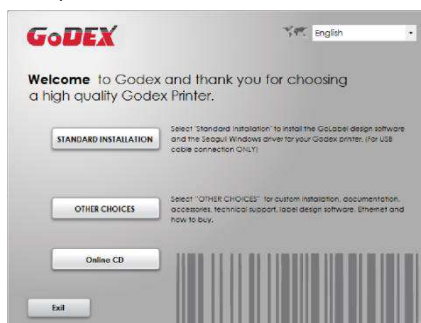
GoDEX

English

Welcome to Godex and thank you for choosing a high quality Godex Printer.

STANDARD INSTALLATION

Select "Standard Installation" to install the GoLabel design software and the Seagull Windows driver for your Godex printer. (For USB cable connection ONLY)

OTHER CHOICES

Select "OTHER CHOICES" for custom installation, documentation, accessories, technical support, label design software, Ethernet and how to buy.

Online CD

Exit